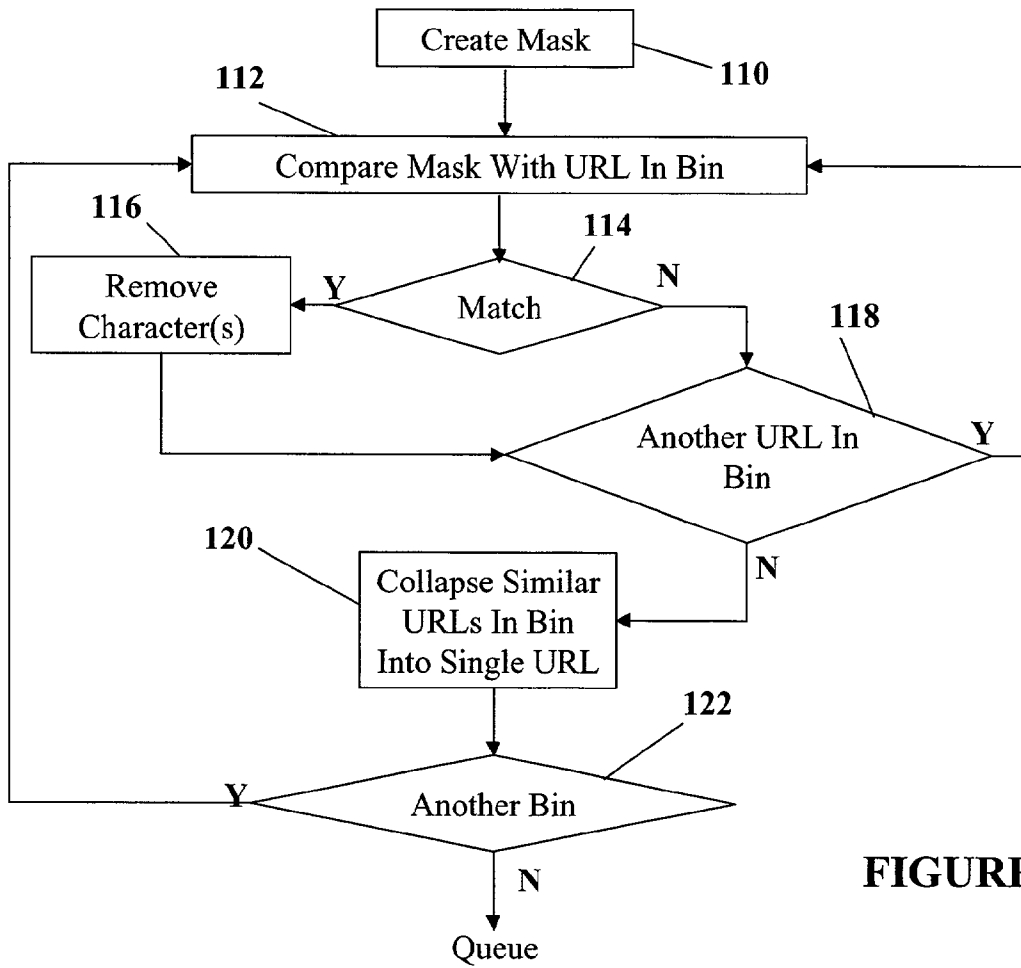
Create Mask

110

112

Compare Mask With URL In Bin

116

114

Remove Character(s)

Y

Match

N

118

Another URL In Bin

Y

120

Collapse Similar URLs In Bin Into Single URL

N

122

Y

Another Bin

N

Queue

FIGURI